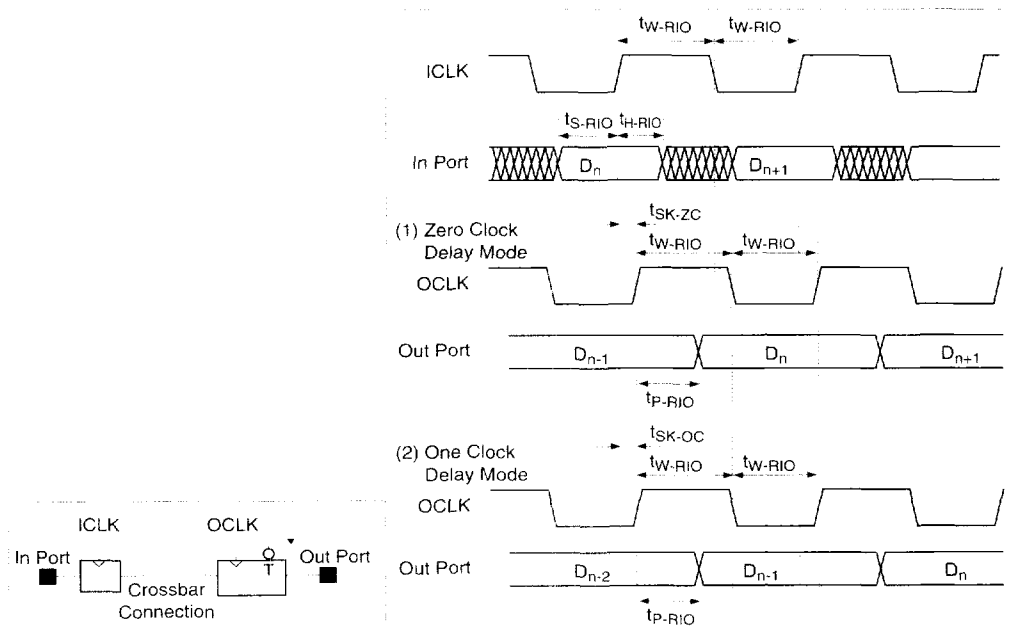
$t_{W\text{-}RIO}$ $t_{W\text{-}RIO}$

ICLK

$t_{S\text{-}RIO}$ $t_{H\text{-}RIO}$

In Port $D_n$ $D_{n+1}$

(1) Zero Clock Delay Mode

$t_{SK\text{-}ZC}$

$t_{W\text{-}RIO}$ $t_{W\text{-}RIO}$

OCLK

Out Port $D_{n-1}$ $D_n$ $D_{n+1}$

$t_{P\text{-}RIO}$

(2) One Clock Delay Mode

$t_{SK\text{-}OC}$

$t_{W\text{-}RIO}$ $t_{W\text{-}RIO}$

OCLK

Out Port $D_{n-2}$ $D_{n-1}$ $D_n$

$t_{P\text{-}RIO}$

ICLK OCLK

In Port Crossbar Connection T Out Port